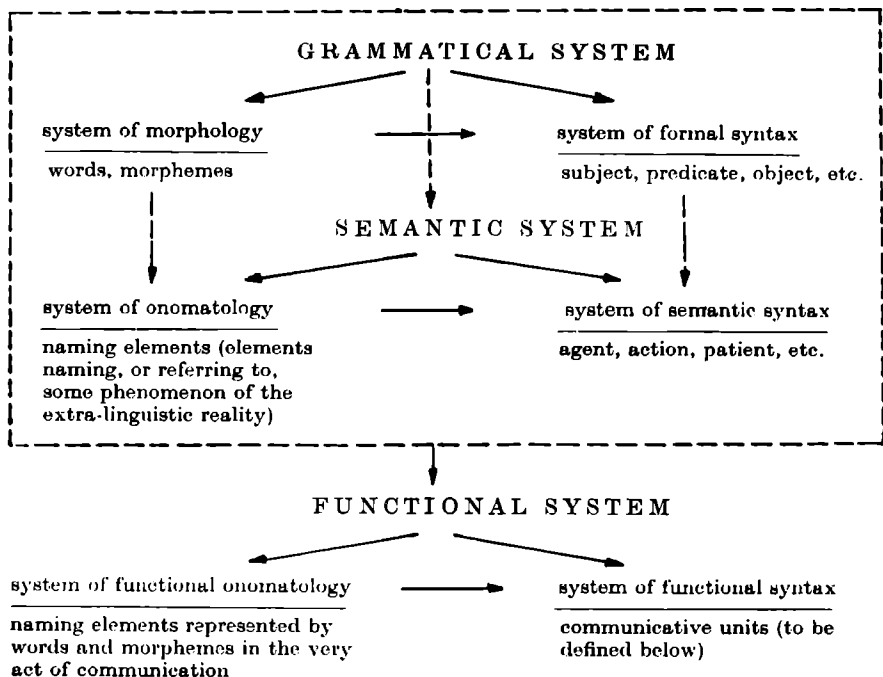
GRAMMATICAL SYSTEM

system of morphology

words, morphemes

system of formal syntax

subject, predicate, object, etc.

SEMANTIC SYSTEM

system of onomatology

naming elements (elements naming, or referring to, some phenomenon of the extra-linguistic reality)

system of semantic syntax

agent, action, patient, etc.

FUNCTIONAL SYSTEM

system of functional onomatology

naming elements represented by words and morphemes in the very act of communication

system of functional syntax

communicative units (to be defined below)